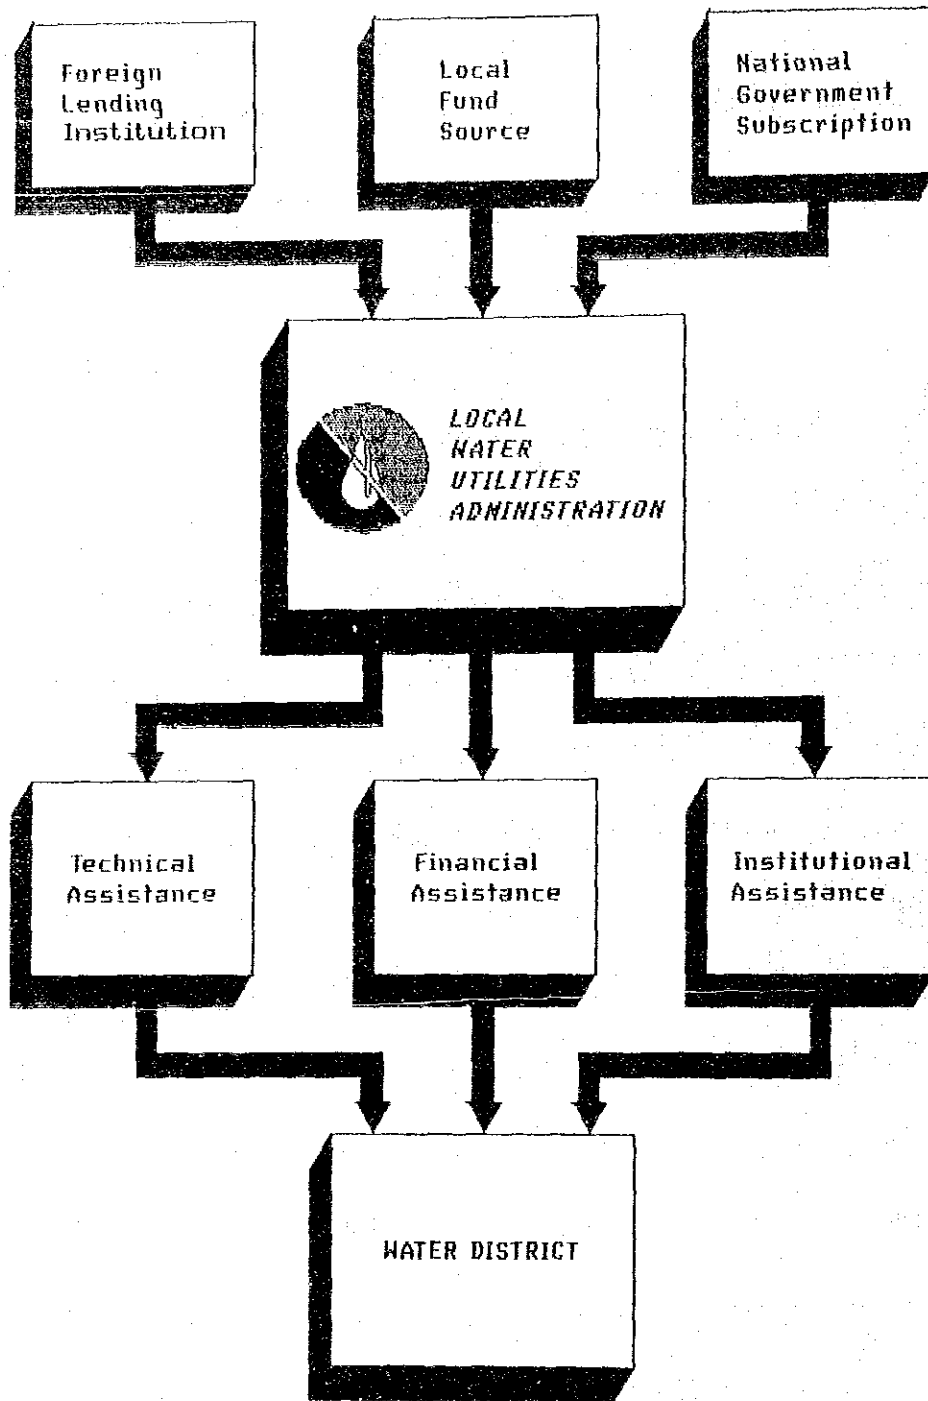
Foreign Lending Institution

Local Fund Source

National Government Subscription

LOCAL WATER UTILITIES ADMINISTRATION

Technical Assistance

Financial Assistance

Institutional Assistance

WATER DISTRICT